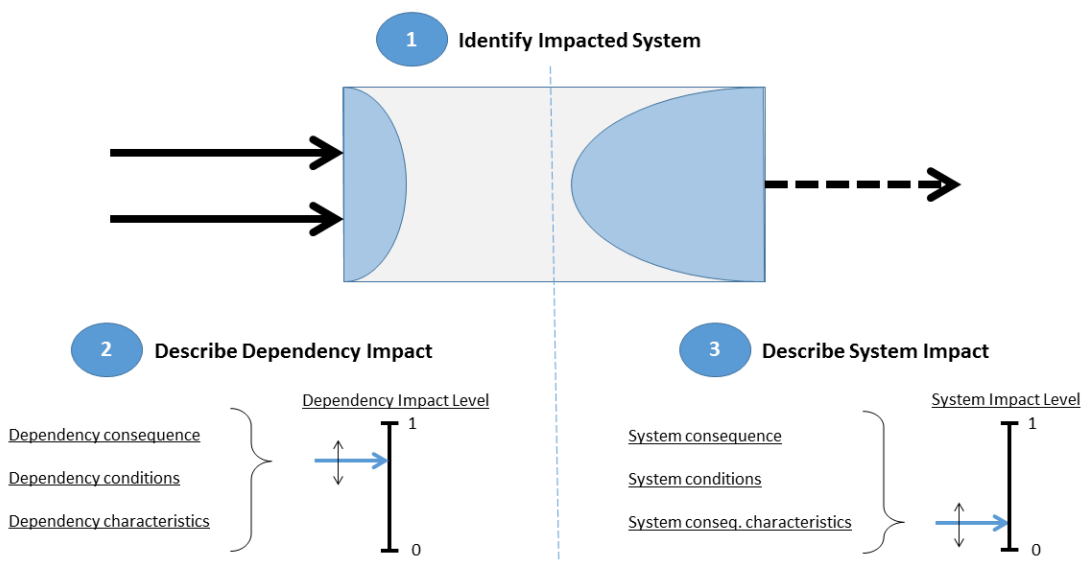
1 Identify Impacted System

2 Describe Dependency Impact

Dependency consequence

Dependency conditions

Dependency characteristics

Dependency Impact Level

1

0

3 Describe System Impact

System consequence

System conditions

System conseq. characteristics

System Impact Level

1

0